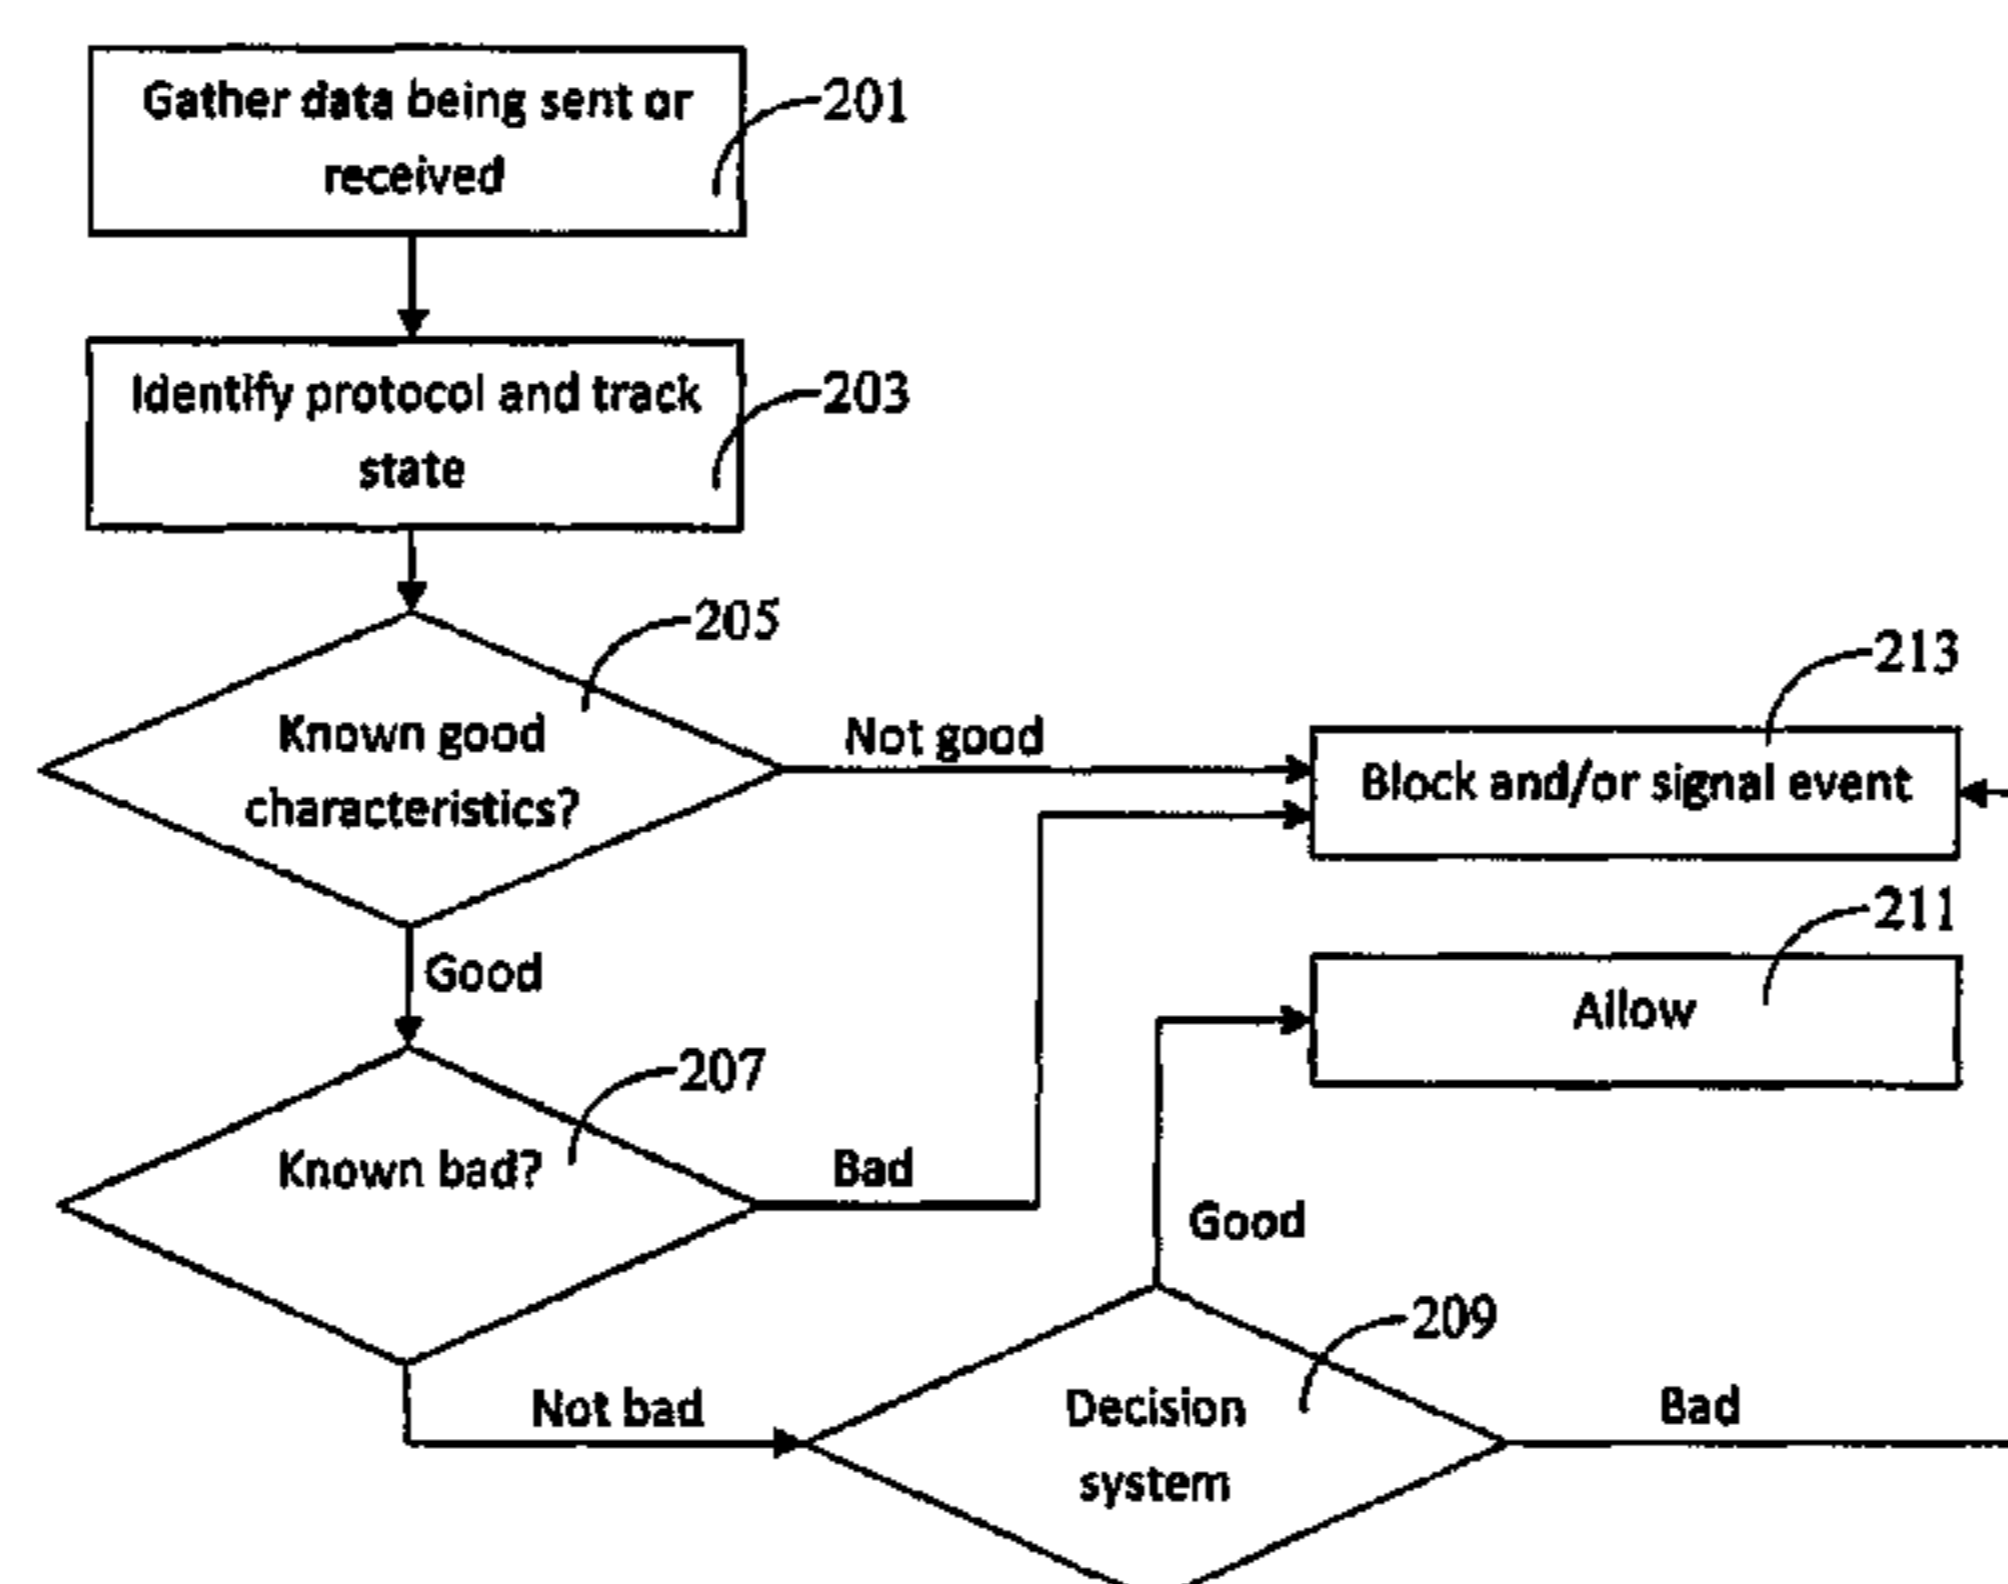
Gather data being sent or received
201

Identify protocol and track state
203

Known good characteristics?
205

Not good

Block and/or signal event
213

Good

Known bad?
207

Bad

Allow
211

Good

Not bad

Decision system
209

Bad